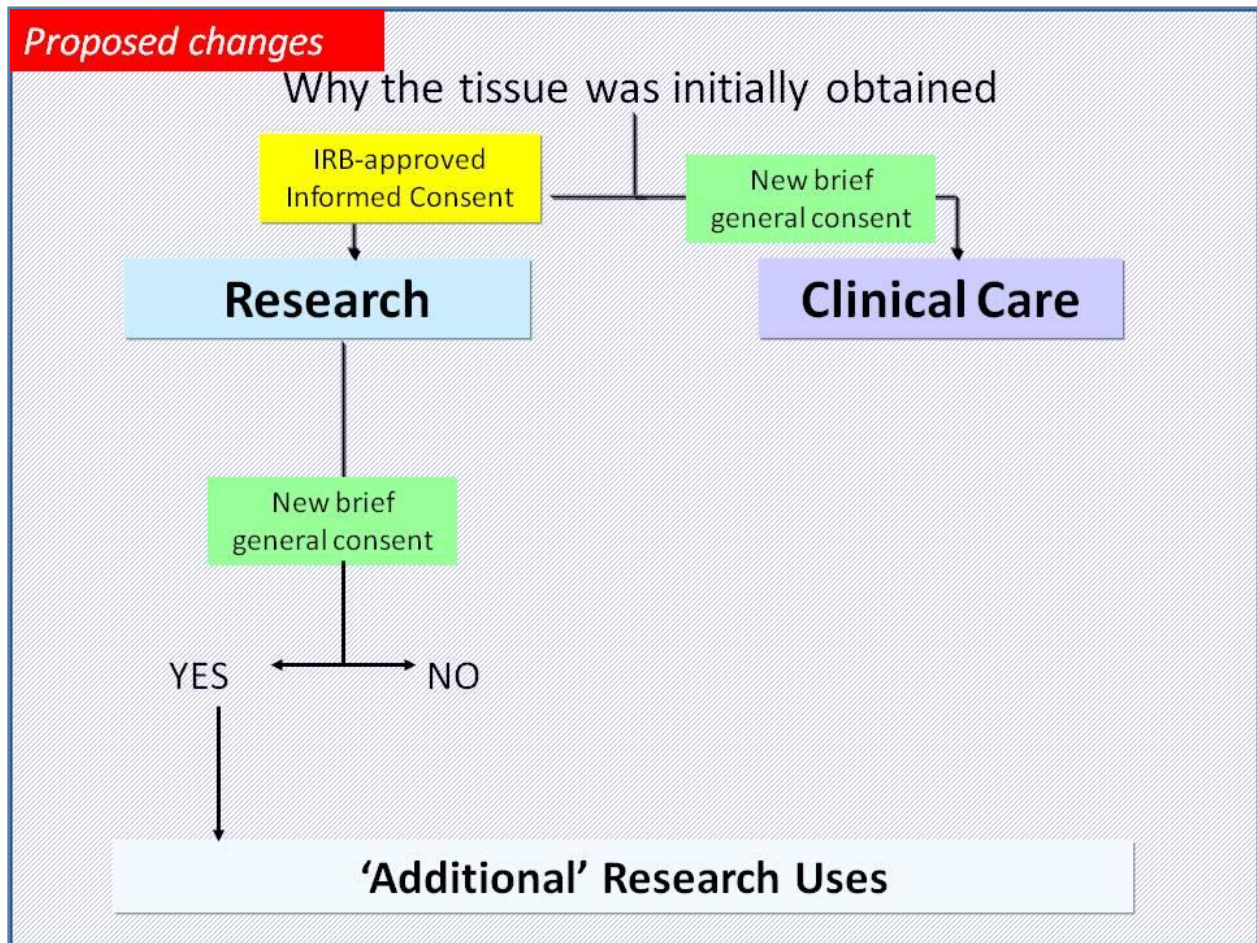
Proposed changes

Why the tissue was initially obtained

IRB-approved Informed Consent

New brief general consent

Research

Clinical Care

New brief general consent

YES

NO

'Additional' Research Uses